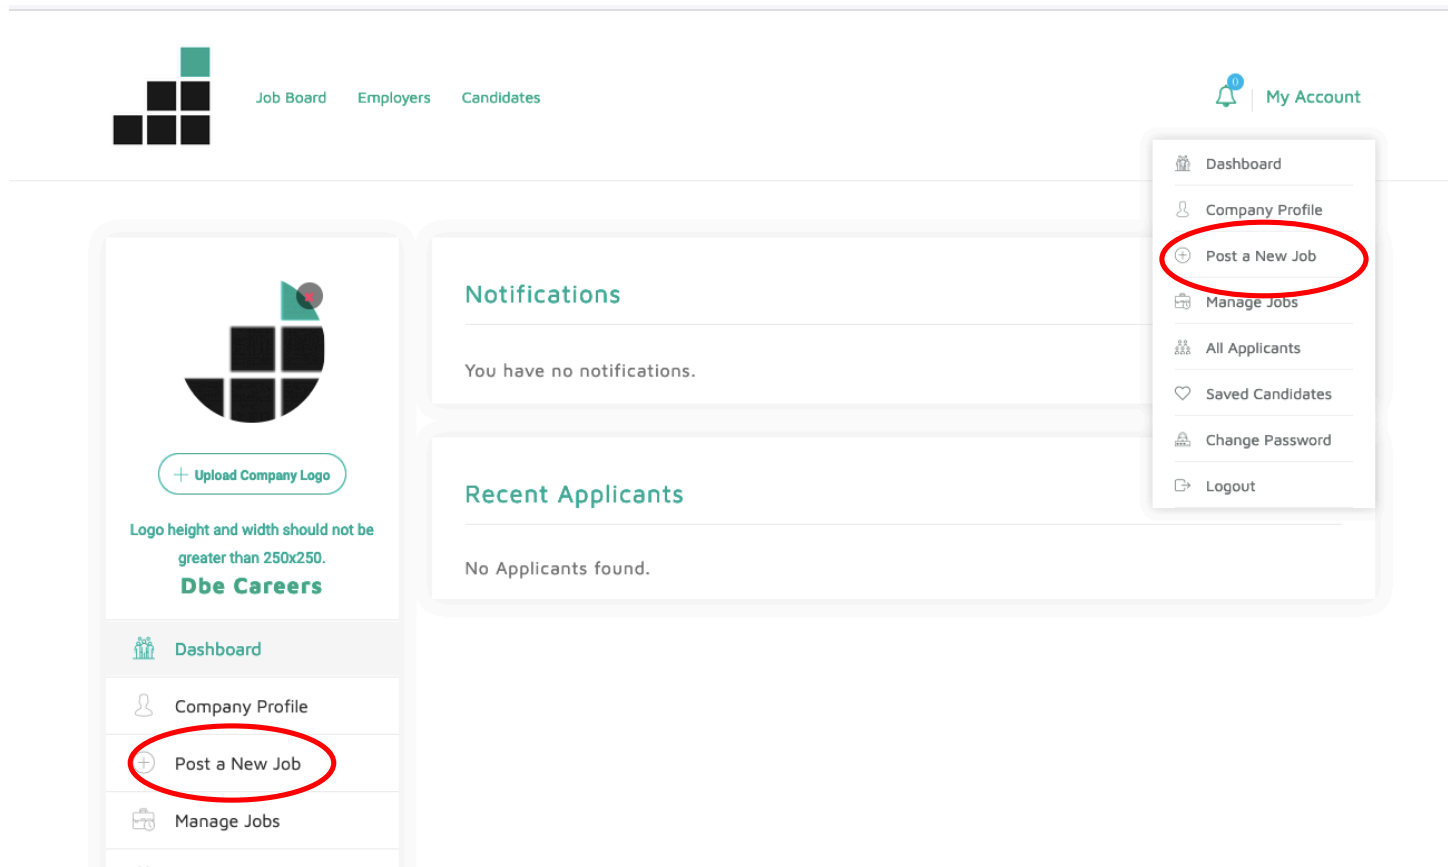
Job Board Employers Candidates

0

My Account

Dashboard

Company Profile

Post a New Job

Manage Jobs

All Applicants

Saved Candidates

Change Password

Logout

+ Upload Company Logo

Logo height and width should not be greater than 250x250.

Dbe Careers

Dashboard

Company Profile

Post a New Job

Manage Jobs

Notifications

You have no notifications.

Recent Applicants

No Applicants found.